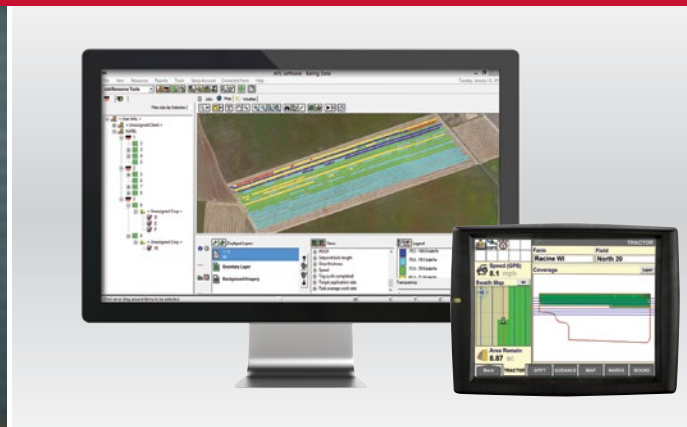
AFS Software - Baling Data

Farm
Racine WI
Field
North 20
Coverage
Speed (GPS)
8.1 mph
Swath Map
Area Remain
8.87 ac
TRACTOR
Back
TRACTOR
APPLY
GUIDANCE
MAP
MARKS
BOUND
Boundary Layer
Background Imagery
Legend
Transparency